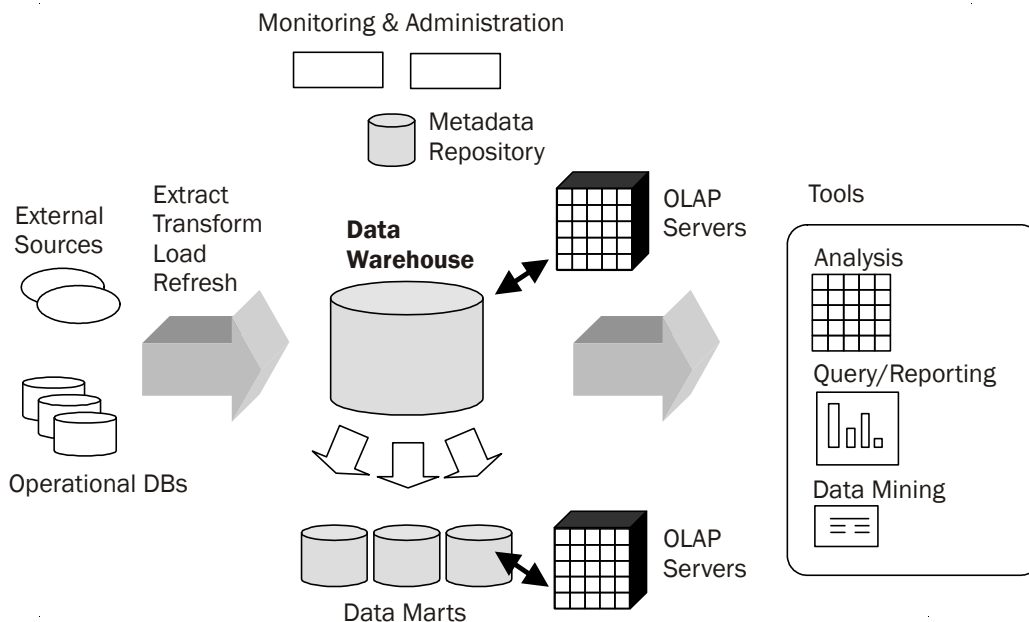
Monitoring & Administration

Metadata Repository

External Sources

Extract Transform Load Refresh

Data Warehouse

OLAP Servers

Tools

Analysis

Query/Reporting

Data Mining

Operational DBs

OLAP Servers

Data Marts